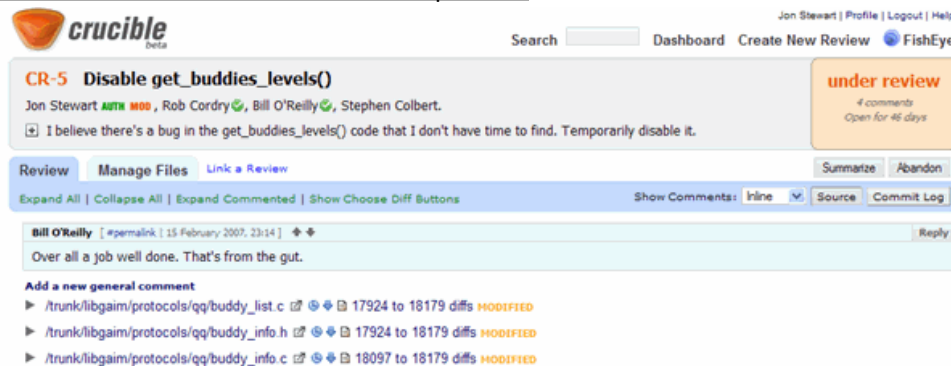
crucible
beta

Jon Stewart | Profile | Logout | Help

Search Dashboard Create New Review FishEye

CR-5 Disable get_buddies_levels()

Jon Stewart AUTH MOD, Rob Cordry, Bill O'Reilly, Stephen Colbert.

I believe there's a bug in the get_buddies_levels() code that I don't have time to find. Temporarily disable it.

under review
4 comments
Open for 46 days

Review Manage Files Link a Review

Summarize Abandon

Expand All | Collapse All | Expand Commented | Show Choose Diff Buttons

Show Comments: Inline Source Commit Log

Bill O'Reilly [ #permalink | 15 February 2007, 23:14 ]

Reply

Over all a job well done. That's from the gut.

Add a new general comment

/trunk/libgaim/protocols/qq/buddy_list.c 17924 to 18179 diffs MODIFIED

/trunk/libgaim/protocols/qq/buddy_info.h 17924 to 18179 diffs MODIFIED

/trunk/libgaim/protocols/qq/buddy_info.c 18097 to 18179 diffs MODIFIED